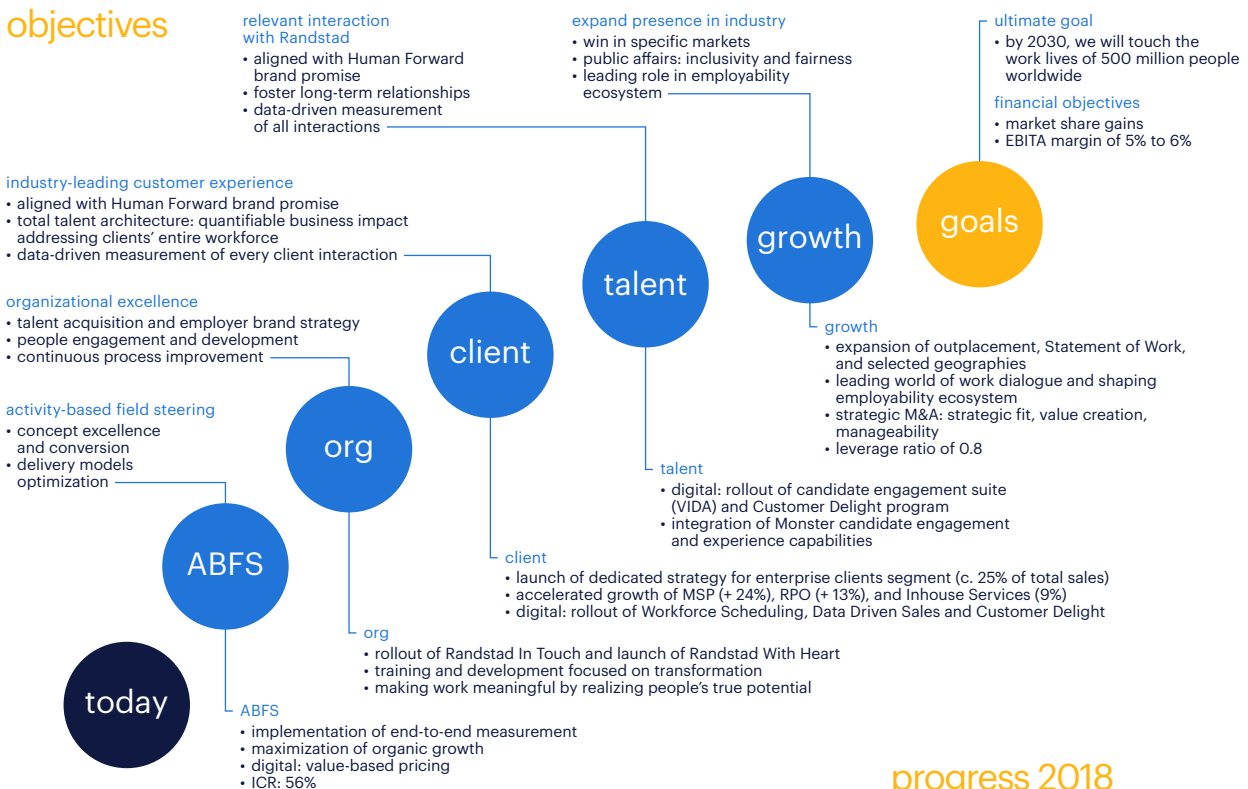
objectives

relevant interaction with Randstad
• aligned with Human Forward brand promise
• foster long-term relationships
• data-driven measurement of all interactions

expand presence in industry
• win in specific markets
• public affairs: inclusivity and fairness
• leading role in employability ecosystem

ultimate goal
• by 2030, we will touch the work lives of 500 million people worldwide

financial objectives
• market share gains
• EBITA margin of 5% to 6%

industry-leading customer experience
• aligned with Human Forward brand promise
• total talent architecture: quantifiable business impact addressing clients' entire workforce
• data-driven measurement of every client interaction

organizational excellence
• talent acquisition and employer brand strategy
• people engagement and development
• continuous process improvement

activity-based field steering
• concept excellence and conversion
• delivery models optimization

goals

growth

talent

client

org

ABFS

today

growth
• expansion of outplacement, Statement of Work, and selected geographies
• leading world of work dialogue and shaping employability ecosystem
• strategic M&A: strategic fit, value creation, manageability
• leverage ratio of 0.8

talent
• digital: rollout of candidate engagement suite (VIDA) and Customer Delight program
• integration of Monster candidate engagement and experience capabilities

client
• launch of dedicated strategy for enterprise clients segment (c. 25% of total sales)
• accelerated growth of MSP (+ 24%), RPO (+ 13%), and Inhouse Services (9%)
• digital: rollout of Workforce Scheduling, Data Driven Sales and Customer Delight

org
• rollout of Randstad In Touch and launch of Randstad With Heart
• training and development focused on transformation
• making work meaningful by realizing people's true potential

ABFS
• implementation of end-to-end measurement
• maximization of organic growth
• digital: value-based pricing
• ICR: 56%

progress 2018